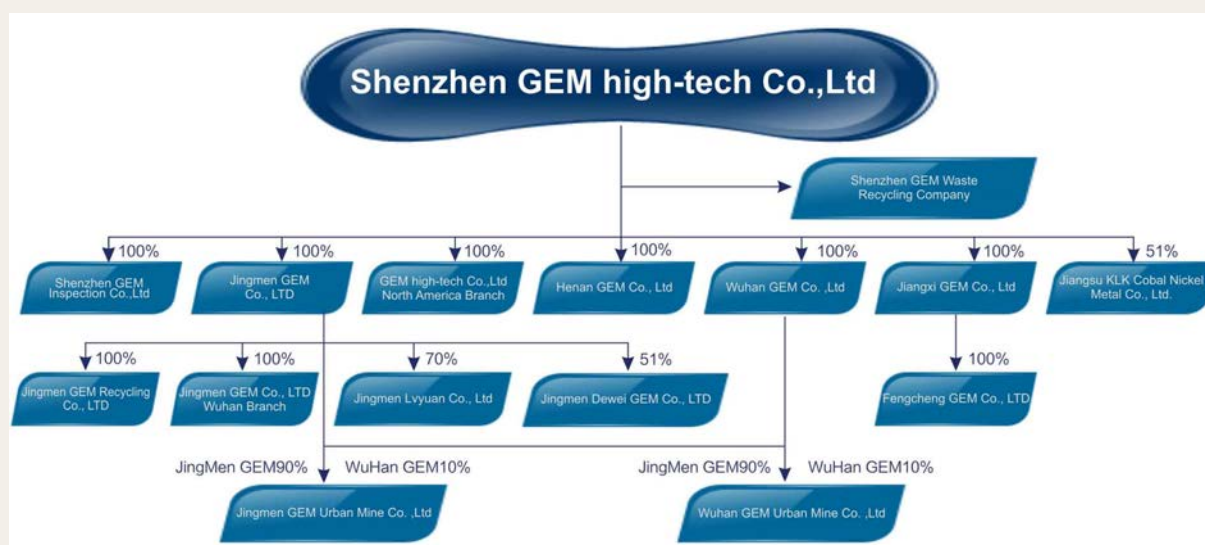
Shenzhen GEM high-tech Co.,Ltd

Shenzhen GEM Waste Recycling Company

100%
Shenzhen GEM Inspection Co.,Ltd

100%
Jingmen GEM Co., LTD

100%
GEM high-tech Co.,Ltd North America Branch

100%
Henan GEM Co., Ltd

100%
Wuhan GEM Co. ,Ltd

100%
Jiangxi GEM Co., Ltd

51%
Jiangsu KLK Cobal Nickel Metal Co., Ltd.

100%
Jingmen GEM Recycling Co., LTD

100%
Jingmen GEM Co., LTD Wuhan Branch

70%
Jingmen Lvyuan Co., Ltd

51%
Jingmen Dewei GEM Co., LTD

100%
Fengcheng GEM Co., LTD

JingMen GEM90% WuHan GEM10%
Jingmen GEM Urban Mine Co. ,Ltd

JingMen GEM90% WuHan GEM10%
Wuhan GEM Urban Mine Co. ,Ltd